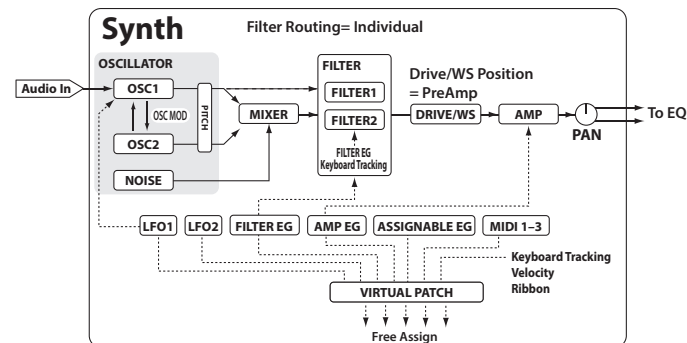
Synth

Filter Routing= Individual

OSCILLATOR

Audio In

OSC1

OSC MOD

OSC2

PITCH

NOISE

MIXER

FILTER

FILTER1

FILTER2

FILTER EG Keyboard Tracking

Drive/WS Position = PreAmp

DRIVE/WS

AMP

PAN

To EQ

LFO1

LFO2

FILTER EG

AMP EG

ASSIGNABLE EG

MIDI 1–3

Keyboard Tracking

Velocity

Ribbon

VIRTUAL PATCH

Free Assign